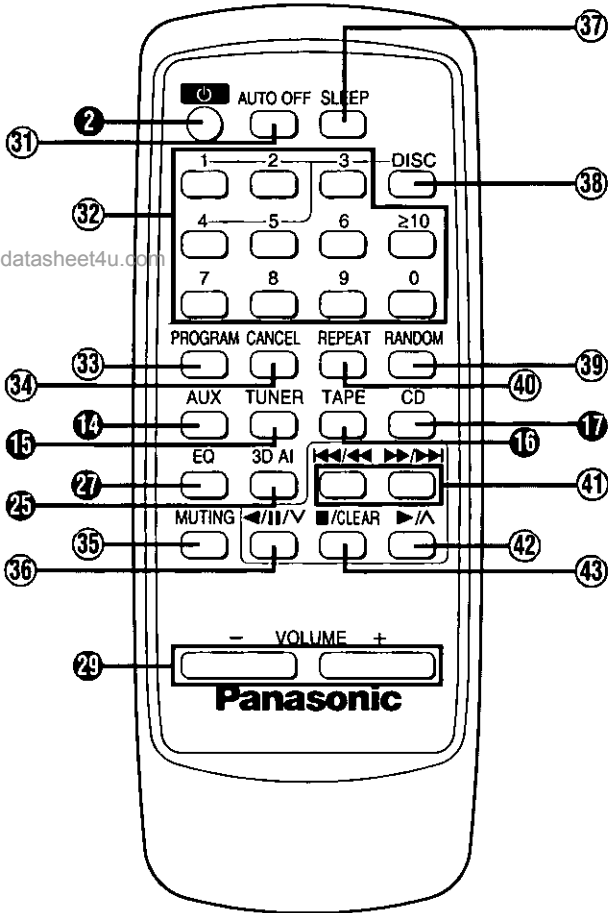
37
⏻ AUTO OFF SLEEP
2
31
1 2 3 DISC
38
32
4 5 6 ≥10
datasheet4u.com
7 8 9 0
PROGRAM CANCEL REPEAT RANDOM
33
39
34
40
AUX TUNER TAPE CD
14
17
15
16
EQ 3D AI ⏮/◀◀ ▶▶/⏭
27
41
25
MUTING ◀/❚❚/∨ ■/CLEAR ▶/∧
35
42
36
43
− VOLUME +
29
Panasonic